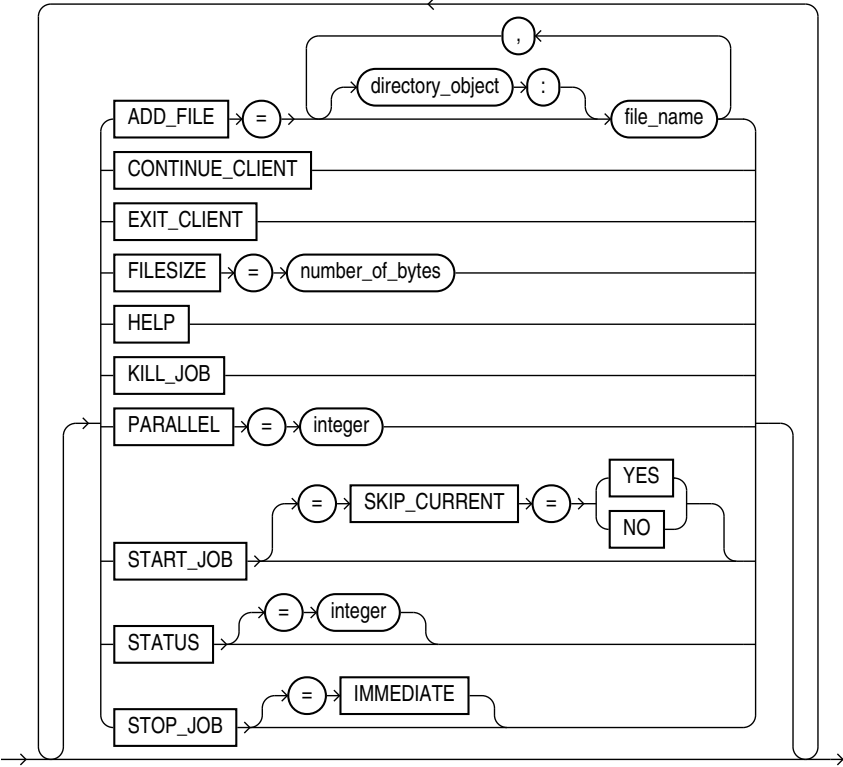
,
directory_object
:
ADD_FILE
=
file_name
CONTINUE_CLIENT
EXIT_CLIENT
FILESIZE
=
number_of_bytes
HELP
KILL_JOB
PARALLEL
=
integer
YES
=
SKIP_CURRENT
=
NO
START_JOB
=
integer
STATUS
=
IMMEDIATE
STOP_JOB